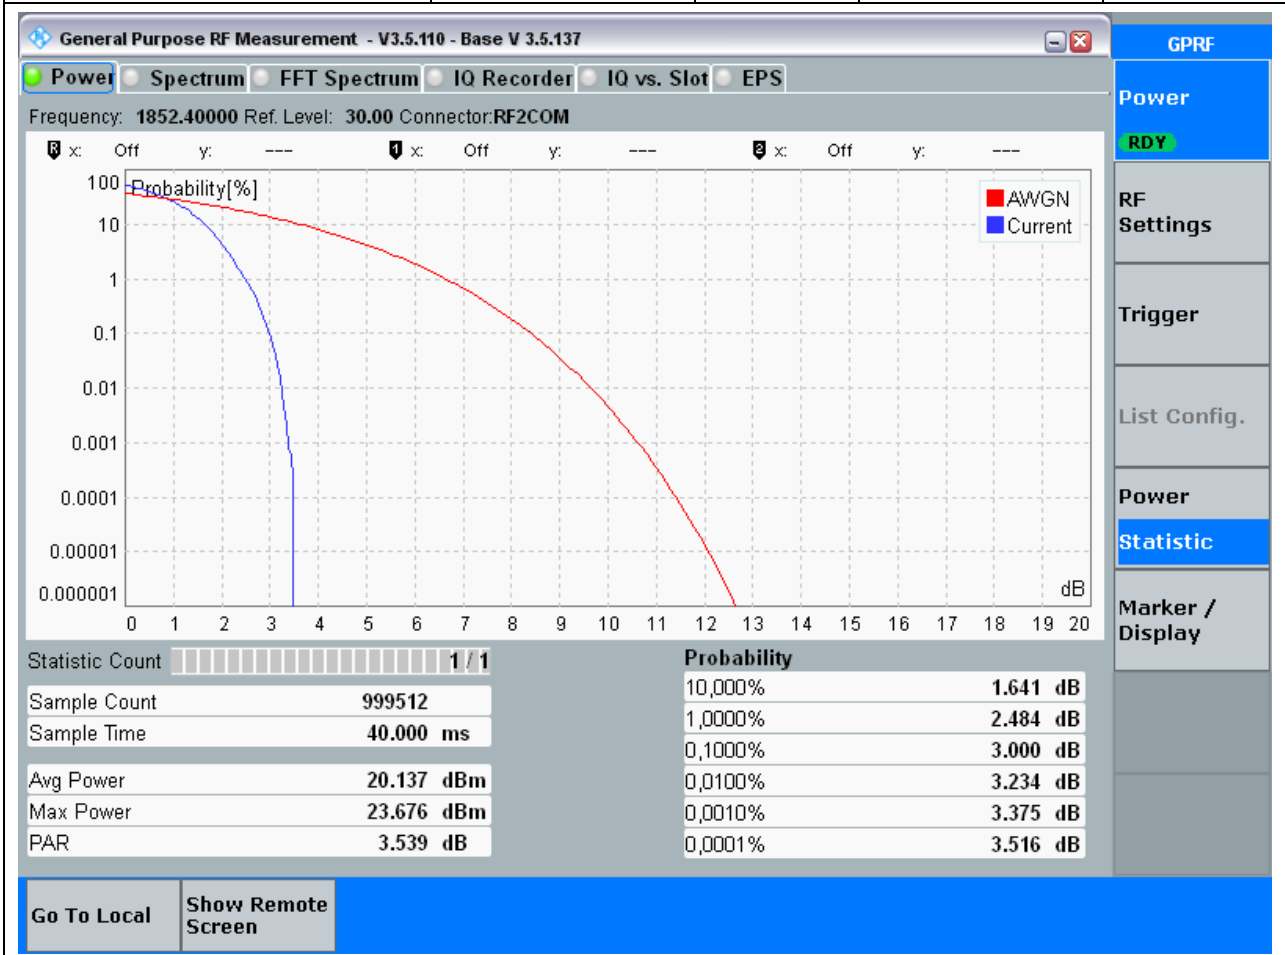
General Purpose RF Measurement - V3.5.110 - Base V 3.5.137

Power | Spectrum | FFT Spectrum | IQ Recorder | IQ vs. Slot | EPS

Frequency: 1852.40000 Ref. Level: 30.00 Connector:RF2COM

R x: Off y: ---   1 x: Off y: ---   2 x: Off y: ---

Probability[%]

AWGN
Current

100
10
1
0.1
0.01
0.001
0.0001
0.00001
0.000001

dB

0 1 2 3 4 5 6 7 8 9 10 11 12 13 14 15 16 17 18 19 20

Statistic Count 1 / 1

| Sample Count | 999512 |
|---|---|
| Sample Time | 40.000 ms |

| Avg Power | 20.137 dBm |
|---|---|
| Max Power | 23.676 dBm |
| PAR | 3.539 dB |

Probability

| 10,000% | 1.641 dB |
|---|---|
| 1,0000% | 2.484 dB |
| 0,1000% | 3.000 dB |
| 0,0100% | 3.234 dB |
| 0,0010% | 3.375 dB |
| 0,0001% | 3.516 dB |

GPRF
Power
RDY
RF Settings
Trigger
List Config.
Power
Statistic
Marker / Display

Go To Local
Show Remote Screen